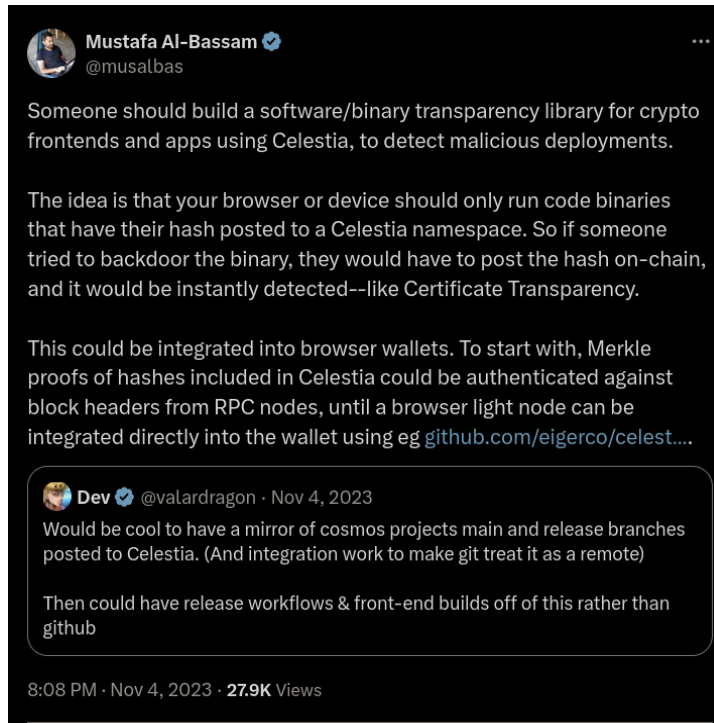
Mustafa Al-Bassam
@musalbas

Someone should build a software/binary transparency library for crypto frontends and apps using Celestia, to detect malicious deployments.

The idea is that your browser or device should only run code binaries that have their hash posted to a Celestia namespace. So if someone tried to backdoor the binary, they would have to post the hash on-chain, and it would be instantly detected--like Certificate Transparency.

This could be integrated into browser wallets. To start with, Merkle proofs of hashes included in Celestia could be authenticated against block headers from RPC nodes, until a browser light node can be integrated directly into the wallet using eg github.com/eigerco/celest....

Dev @valardragon · Nov 4, 2023
Would be cool to have a mirror of cosmos projects main and release branches posted to Celestia. (And integration work to make git treat it as a remote)

Then could have release workflows & front-end builds off of this rather than github

8:08 PM · Nov 4, 2023 · 27.9K Views